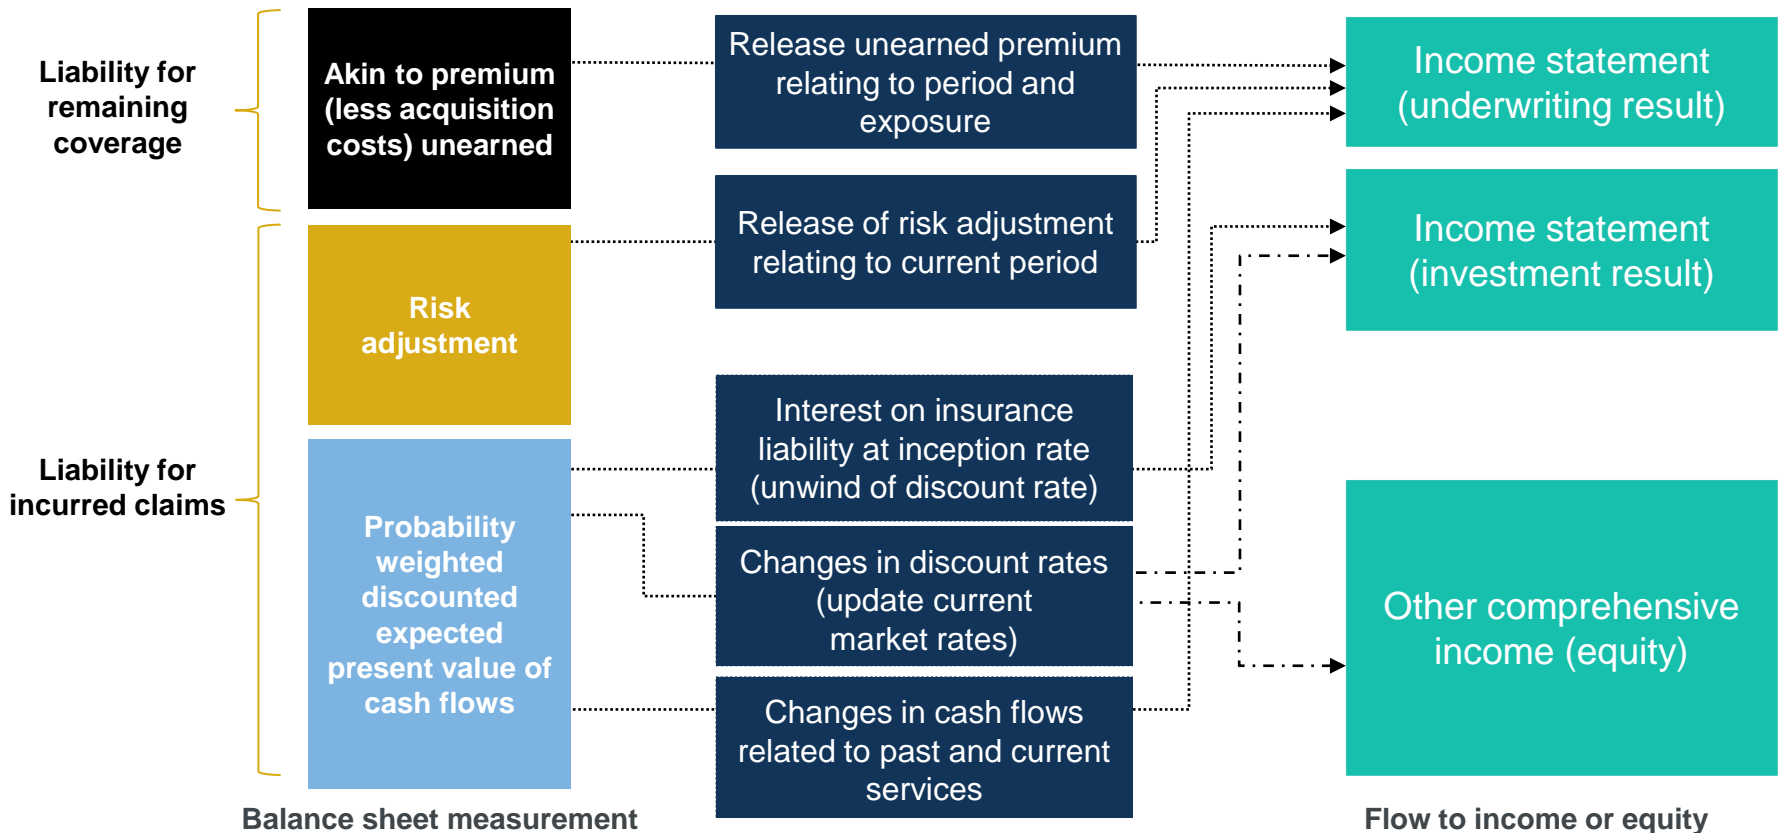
Liability for remaining coverage

Akin to premium (less acquisition costs) unearned

Release unearned premium relating to period and exposure

Income statement (underwriting result)

Release of risk adjustment relating to current period

Income statement (investment result)

Risk adjustment

Interest on insurance liability at inception rate (unwind of discount rate)

Liability for incurred claims

Probability weighted discounted expected present value of cash flows

Changes in discount rates (update current market rates)

Other comprehensive income (equity)

Changes in cash flows related to past and current services

Balance sheet measurement

Flow to income or equity